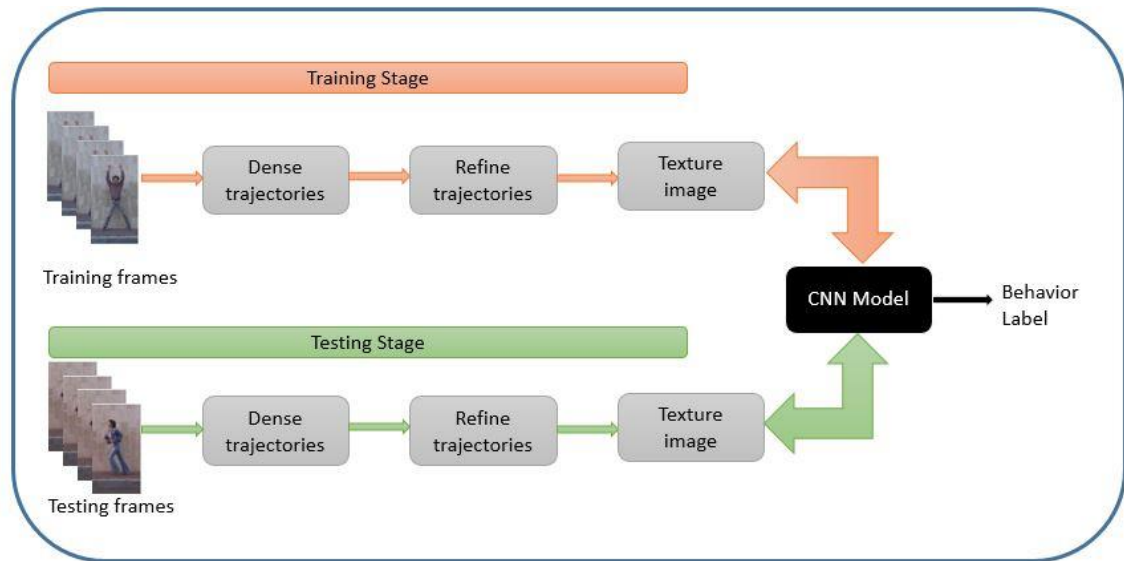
Training Stage

Dense trajectories

Refine trajectories

Texture image

Training frames

CNN Model

Behavior Label

Testing Stage

Dense trajectories

Refine trajectories

Texture image

Testing frames